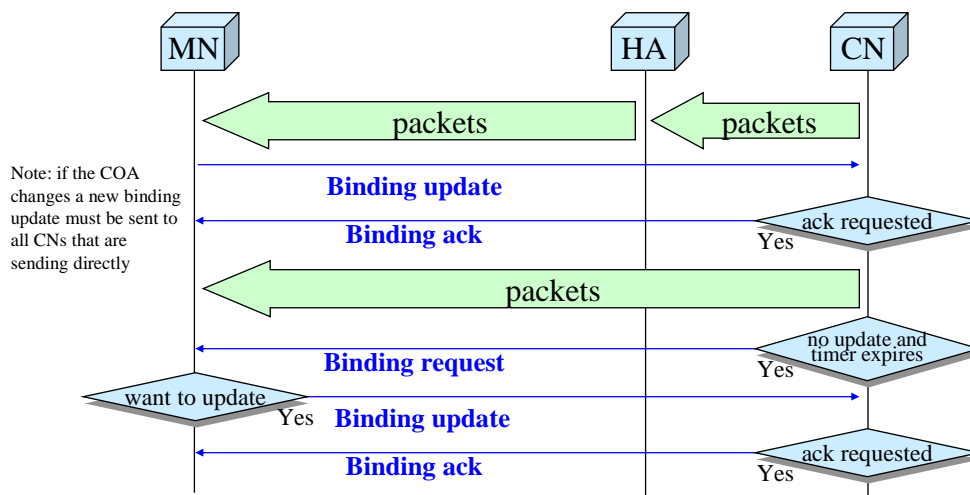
MN
HA
CN

packets
packets

Note: if the COA changes a new binding update must be sent to all CNs that are sending directly

Binding update
ack requested
Binding ack
Yes

packets

no update and timer expires
Binding request
Yes

want to update
Yes
Binding update

ack requested
Binding ack
Yes